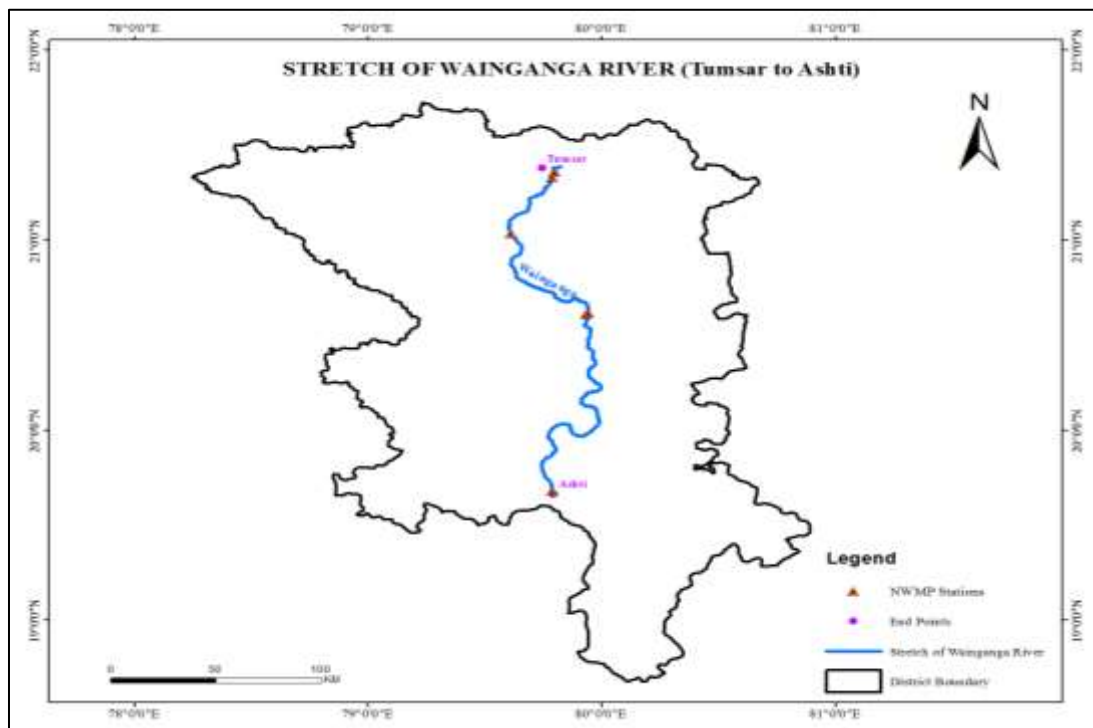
78°0'0"E 79°0'0"E 80°0'0"E 81°0'0"E

22°0'0"N 21°0'0"N 20°0'0"N 19°0'0"N

STRETCH OF WAINGANGA RIVER (Tumsar to Ashti)

N

Tumsar

Wainganga

Ashti

Legend

NWMP Stations

End Points

Stretch of Wainganga River

District Boundary

0 50 100 KM

78°0'0"E 79°0'0"E 80°0'0"E 81°0'0"E

22°0'0"N 21°0'0"N 20°0'0"N 19°0'0"N